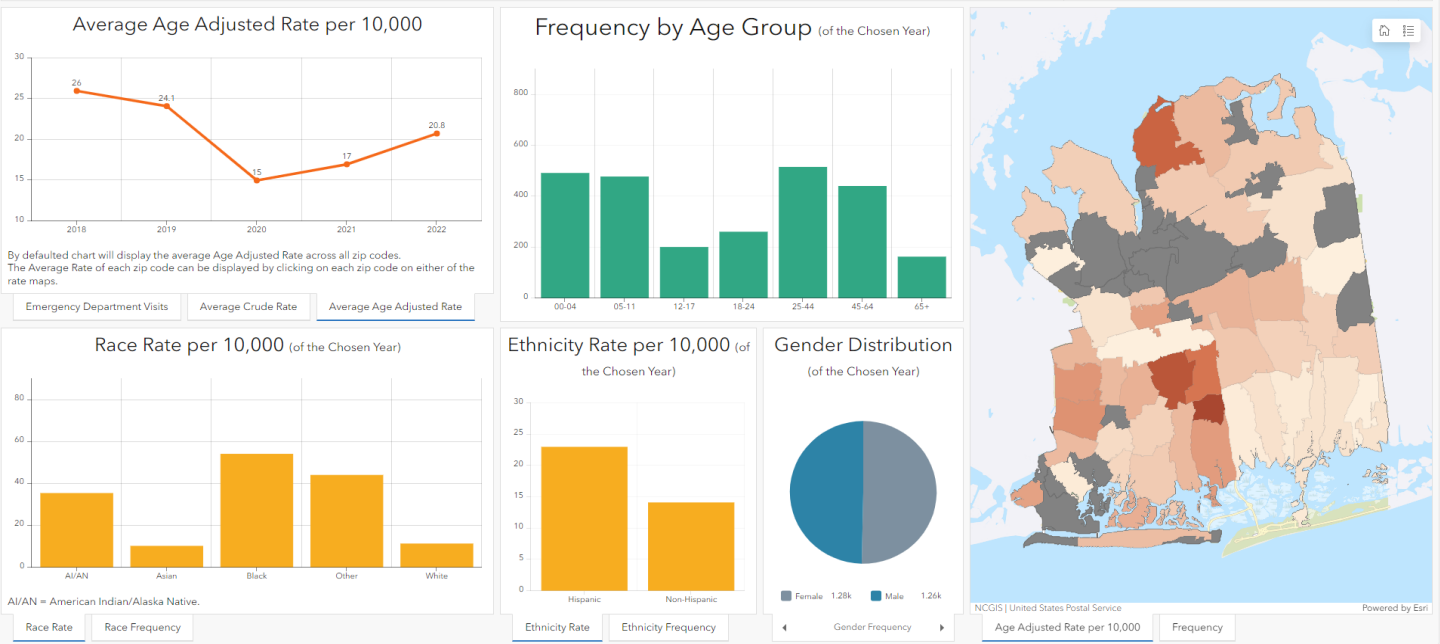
Average Age Adjusted Rate per 10,000

30
25
20
15
10

26
24.1
15
17
20.8

2018
2019
2020
2021
2022

By defaulted chart will display the average Age Adjusted Rate across all zip codes.
The Average Rate of each zip code can be displayed by clicking on each zip code on either of the rate maps.

Emergency Department Visits
Average Crude Rate
Average Age Adjusted Rate

Frequency by Age Group (of the Chosen Year)

800
600
400
200
0

00-04
05-11
12-17
18-24
25-44
45-64
65+

Race Rate per 10,000 (of the Chosen Year)

80
60
40
20
0

AI/AN
Asian
Black
Other
White

AI/AN = American Indian/Alaska Native.

Race Rate
Race Frequency

Ethnicity Rate per 10,000 (of the Chosen Year)

30
25
20
15
10
5
0

Hispanic
Non-Hispanic

Ethnicity Rate
Ethnicity Frequency

Gender Distribution (of the Chosen Year)

Female 1.28k
Male 1.26k

Gender Frequency

NCGIS | United States Postal Service
Powered by Esri

Age Adjusted Rate per 10,000
Frequency